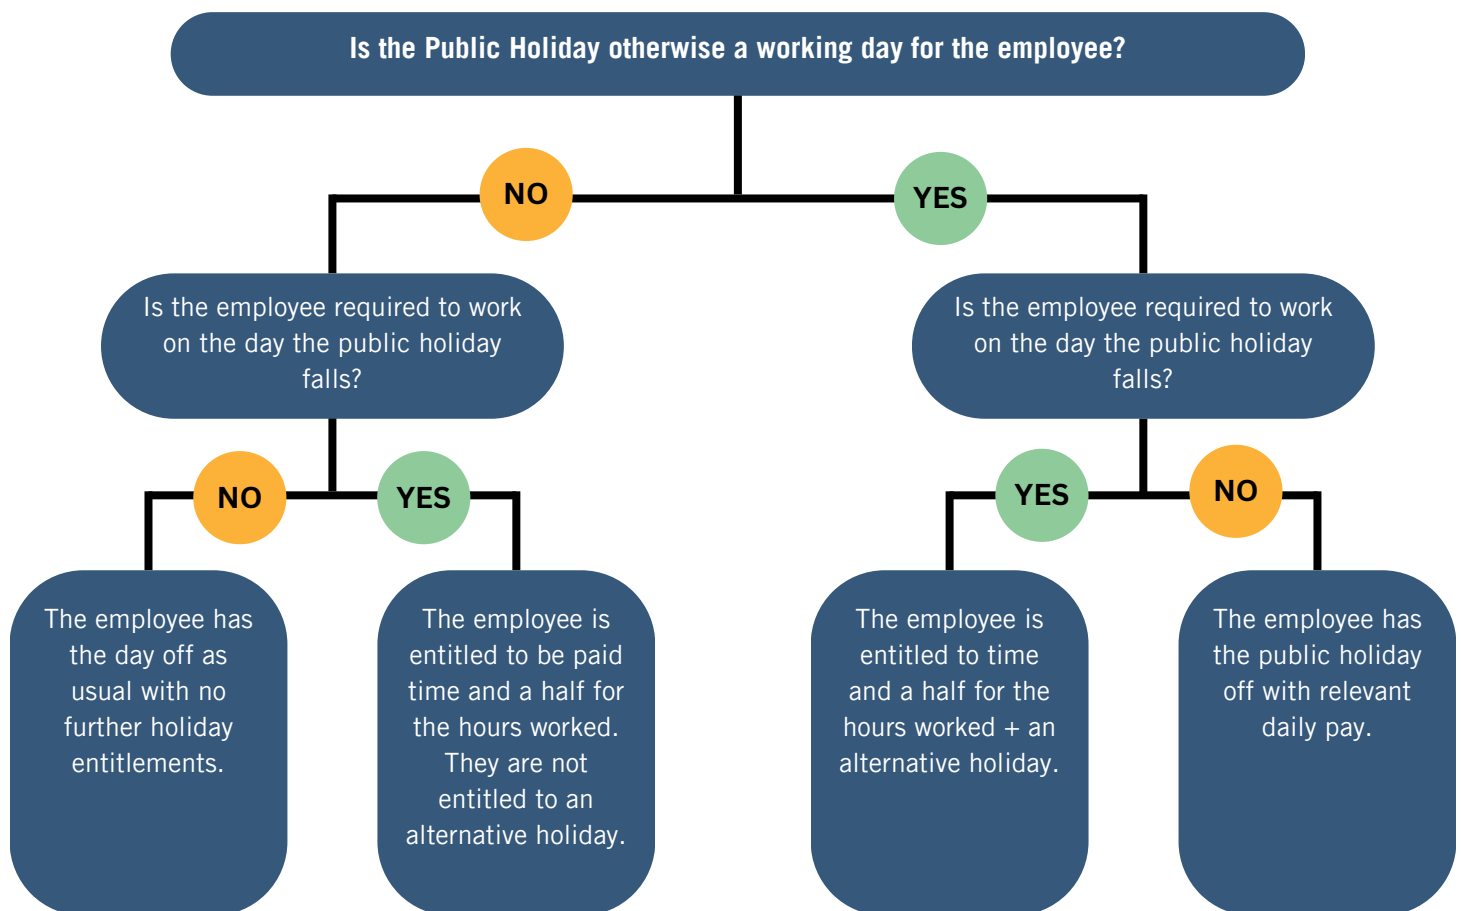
Is the Public Holiday otherwise a working day for the employee?

NO

YES

Is the employee required to work on the day the public holiday falls?

Is the employee required to work on the day the public holiday falls?

NO

YES

YES

NO

The employee has the day off as usual with no further holiday entitlements.

The employee is entitled to be paid time and a half for the hours worked. They are not entitled to an alternative holiday.

The employee is entitled to time and a half for the hours worked + an alternative holiday.

The employee has the public holiday off with relevant daily pay.